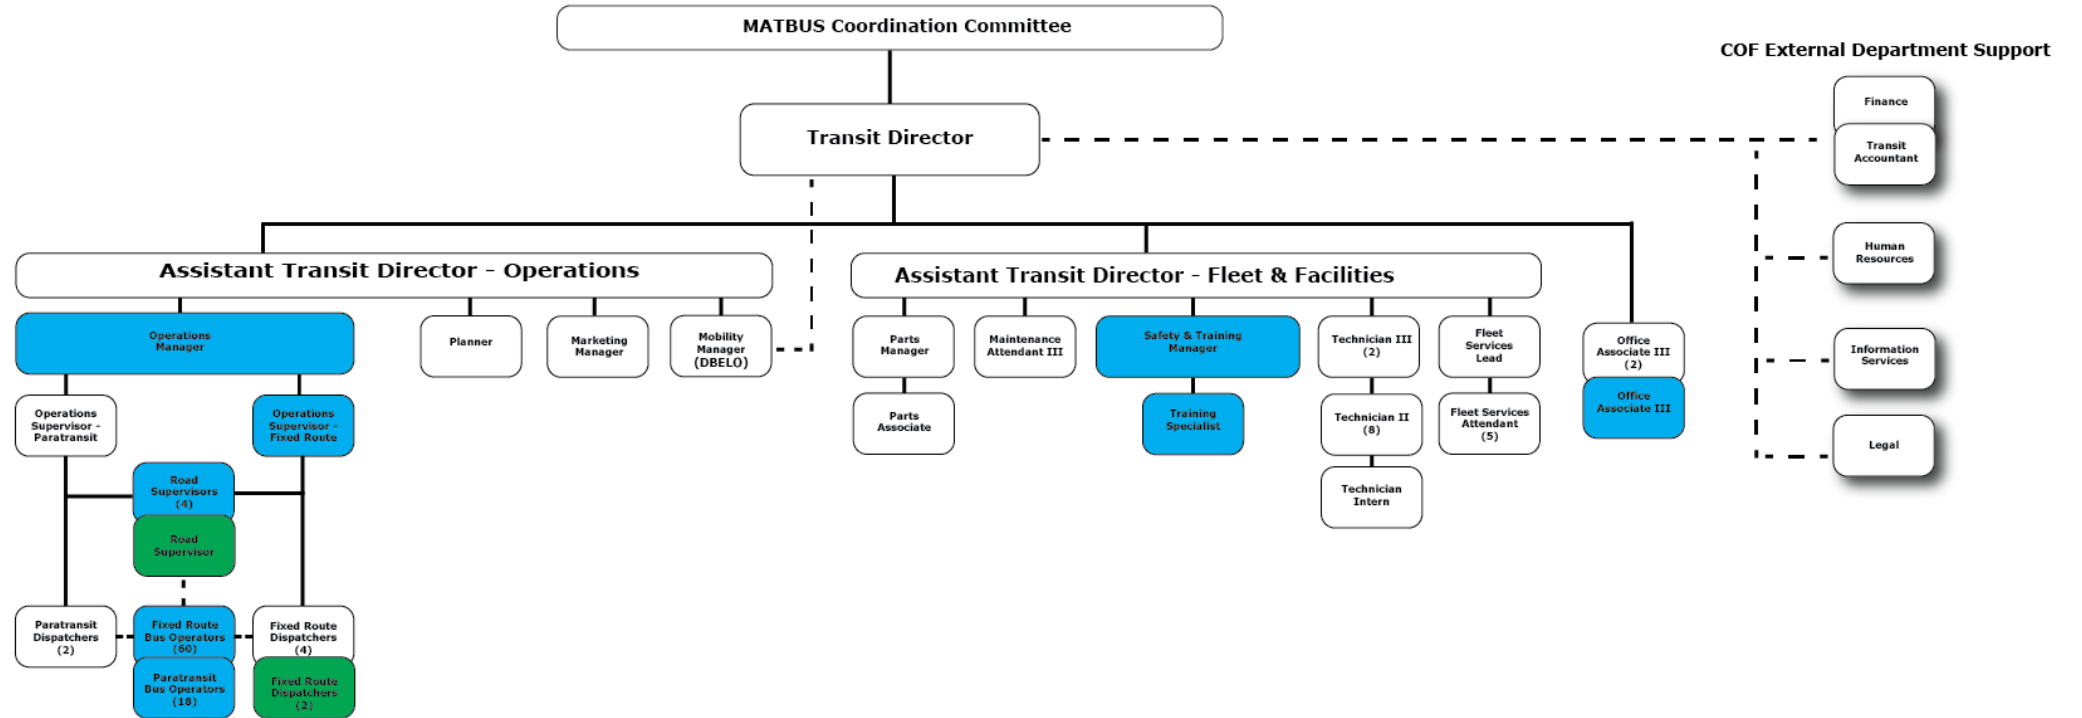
MATBUS Coordination Committee

COF External Department Support

Finance

Transit Accountant

Human Resources

Information Services

Legal

Transit Director

Assistant Transit Director - Operations

Operations Manager

Planner

Marketing Manager

Mobility Manager (DBELO)

Operations Supervisor - Paratransit

Operations Supervisor - Fixed Route

Road Supervisors (4)

Road Supervisor

Paratransit Dispatchers (2)

Fixed Route Bus Operators (60)

Paratransit Bus Operators (18)

Fixed Route Dispatchers (4)

Fixed Route Dispatchers (2)

Assistant Transit Director - Fleet & Facilities

Parts Manager

Parts Associate

Maintenance Attendant III

Safety & Training Manager

Training Specialist

Technician III (2)

Technician II (8)

Technician Intern

Fleet Services Lead

Fleet Services Attendant (5)

Office Associate III (2)

Office Associate III